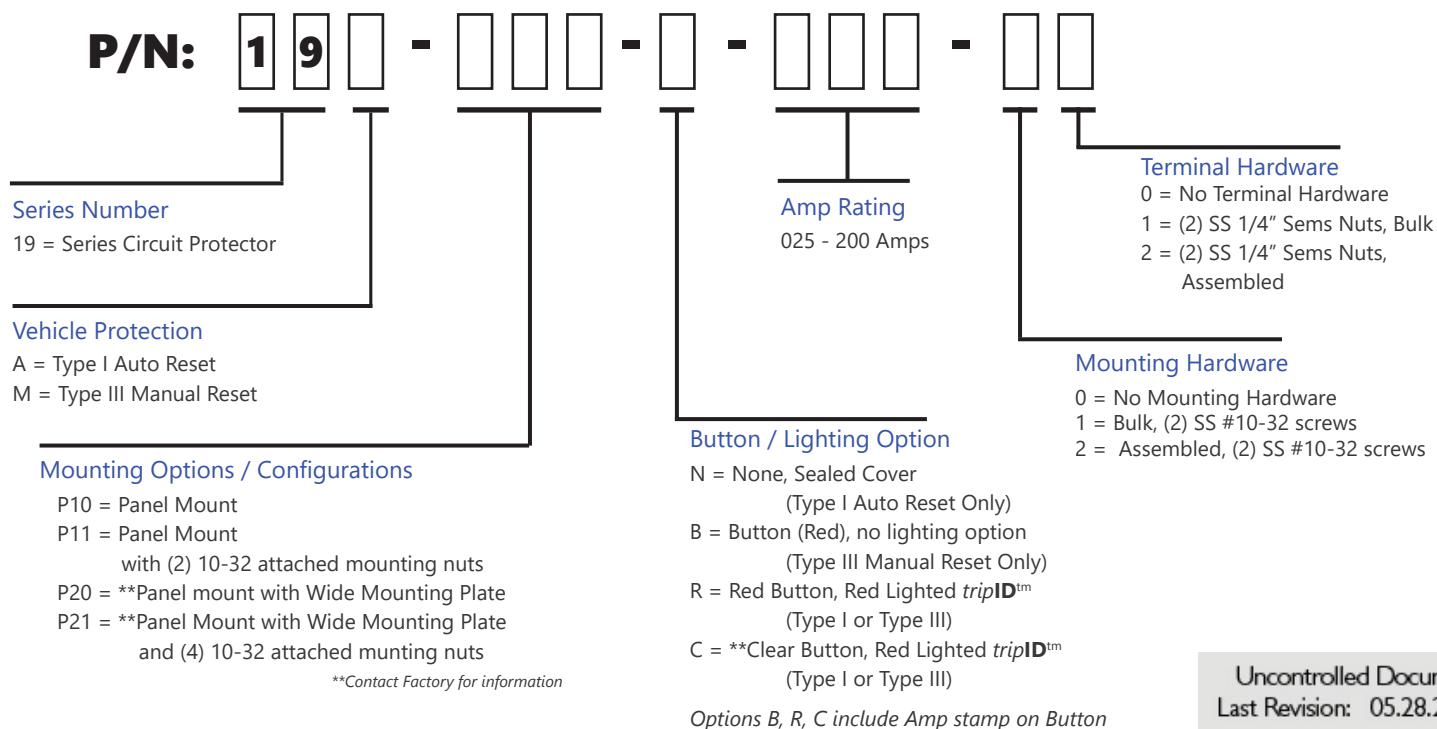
P/N: 1 9 - - - -

Series Number
19 = Series Circuit Protector

Vehicle Protection
A = Type I Auto Reset
M = Type III Manual Reset

Mounting Options / Configurations
P10 = Panel Mount
P11 = Panel Mount with (2) 10-32 attached mounting nuts
P20 = **Panel mount with Wide Mounting Plate
P21 = **Panel Mount with Wide Mounting Plate and (4) 10-32 attached munting nuts
**Contact Factory for information

Amp Rating
025 - 200 Amps

Button / Lighting Option
N = None, Sealed Cover (Type I Auto Reset Only)
B = Button (Red), no lighting option (Type III Manual Reset Only)
R = Red Button, Red Lighted *trip***ID**tm (Type I or Type III)
C = **Clear Button, Red Lighted *trip***ID**tm (Type I or Type III)
Options B, R, C include Amp stamp on Button

Terminal Hardware
0 = No Terminal Hardware
1 = (2) SS 1/4” Sems Nuts, Bulk
2 = (2) SS 1/4” Sems Nuts, Assembled

Mounting Hardware
0 = No Mounting Hardware
1 = Bulk, (2) SS #10-32 screws
2 = Assembled, (2) SS #10-32 screws

Uncontrolled Docu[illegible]
Last Revision: 05.28.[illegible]